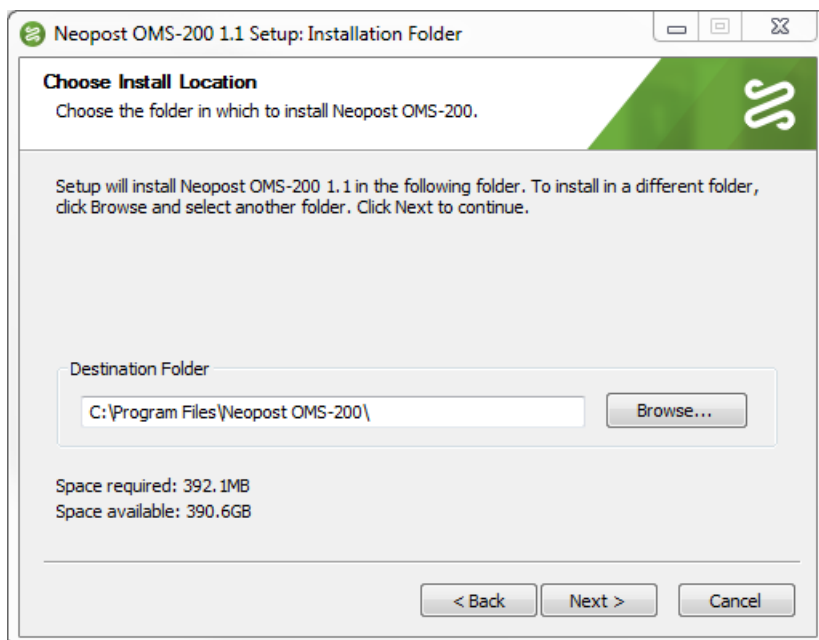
Neopost OMS-200 1.1 Setup: Installation Folder

Choose Install Location

Choose the folder in which to install Neopost OMS-200.

Setup will install Neopost OMS-200 1.1 in the following folder. To install in a different folder, click Browse and select another folder. Click Next to continue.

Destination Folder

C:\Program Files\Neopost OMS-200\

Browse...

Space required: 392.1MB
Space available: 390.6GB

< Back

Next >

Cancel